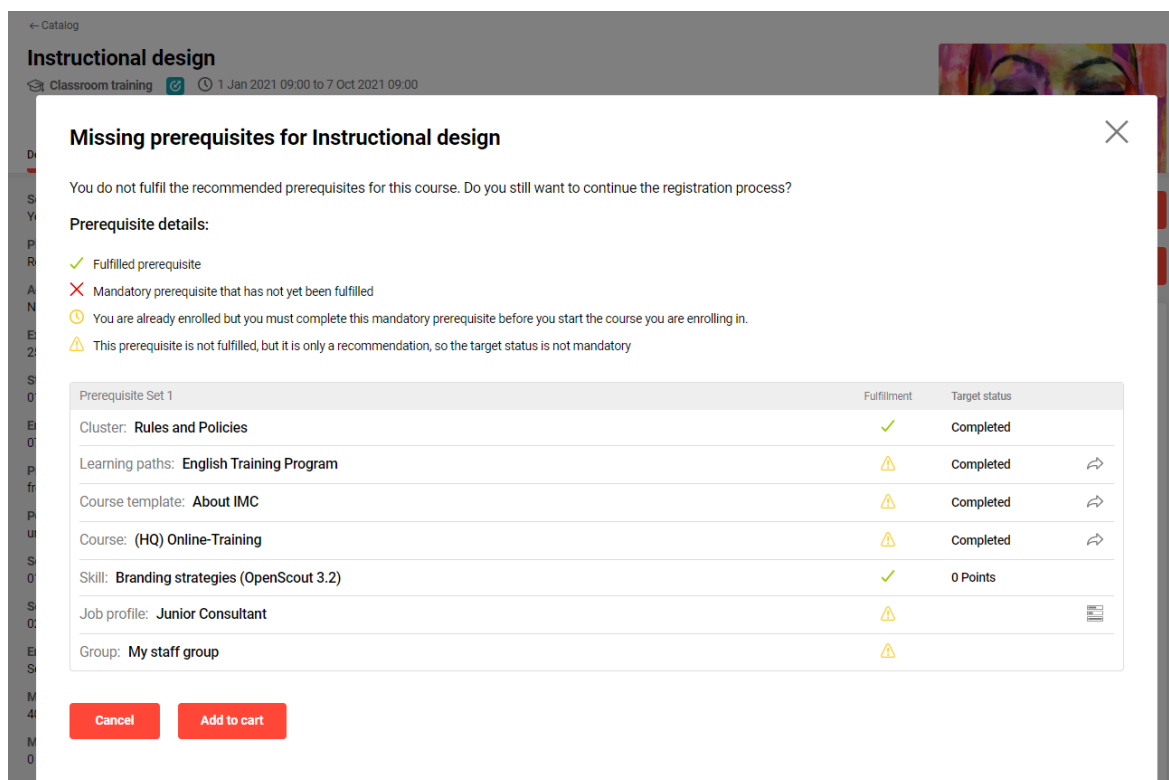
← Catalog

Instructional design

Classroom training 1 Jan 2021 09:00 to 7 Oct 2021 09:00

Missing prerequisites for Instructional design

You do not fulfil the recommended prerequisites for this course. Do you still want to continue the registration process?

Prerequisite details:

Fulfilled prerequisite

Mandatory prerequisite that has not yet been fulfilled

You are already enrolled but you must complete this mandatory prerequisite before you start the course you are enrolling in.

This prerequisite is not fulfilled, but it is only a recommendation, so the target status is not mandatory

| Prerequisite Set 1 | Fulfillment | Target status |
|---|---|---|
| Cluster: Rules and Policies | ✓ | Completed |
| Learning paths: English Training Program | ⚠ | Completed |
| Course template: About IMC | ⚠ | Completed |
| Course: (HQ) Online-Training | ⚠ | Completed |
| Skill: Branding strategies (OpenScout 3.2) | ✓ | 0 Points |
| Job profile: Junior Consultant | ⚠ | |
| Group: My staff group | ⚠ | |

Cancel Add to cart